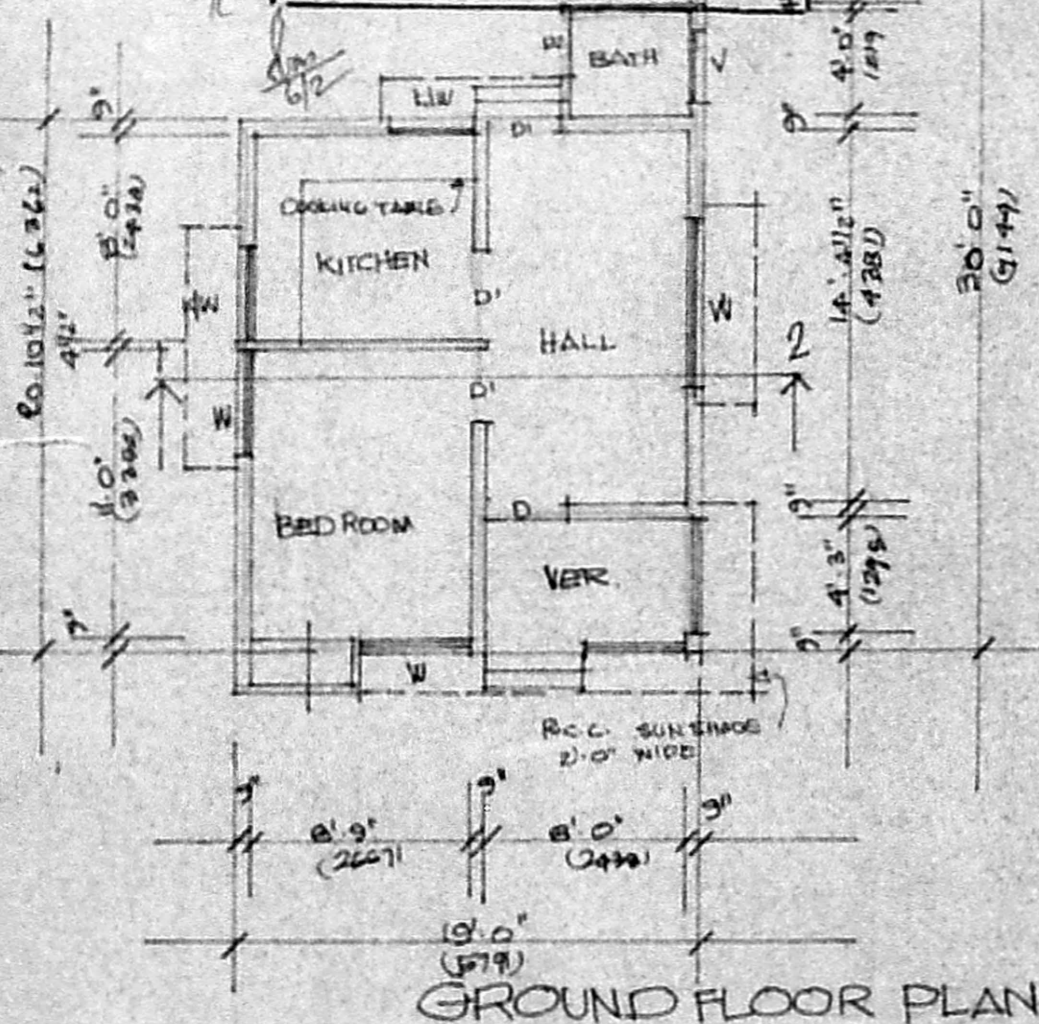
BATH
W
V
2'0"
(610)
LW
D1
9"
9"
8'0"
(2438)
COOKING TABLE
KITCHEN
20'10½" (6362)
30'0"
(9144)
14'11½"
(4381)
D'
HW
W
HALL
4½"
2
D'
W
11'0"
(3356)
D
9"
BED ROOM
VER.
4'3"
(1295)
3"
9"
W
R.C.C. SUNSHADE
2'0" WIDE
9"
9"
9"
8'9"
(2667)
8'0"
(2438)
19'0"
(5791)
GROUND FLOOR PLAN